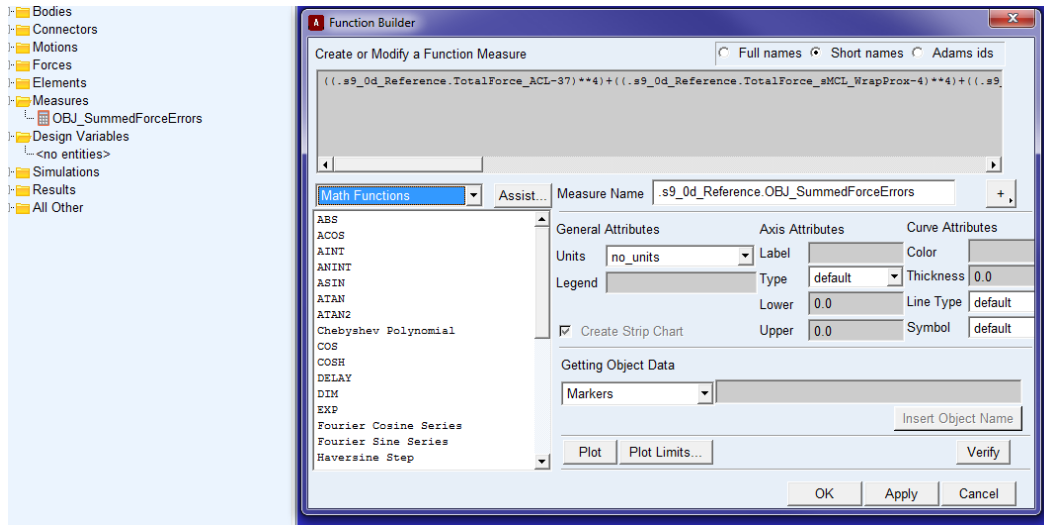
Bodies
Connectors
Motions
Forces
Elements
Measures
OBJ_SummedForceErrors
Design Variables
<no entities>
Simulations
Results
All Other

Function Builder

Create or Modify a Function Measure

Full names Short names Adams ids

((.s9_0d_Reference.TotalForce_ACL-37)**4)+((.s9_0d_Reference.TotalForce_sMCL_WrapProx-4)**4)+((.s9_

Math Functions

Assist...

Measure Name .s9_0d_Reference.OBJ_SummedForceErrors

+

ABS
ACOS
AINT
ANINT
ASIN
ATAN
ATAN2
Chebyshev Polynomial
COS
COSH
DELAY
DIM
EXP
Fourier Cosine Series
Fourier Sine Series
Haversine Step

General Attributes

Units no_units

Legend

Create Strip Chart

Axis Attributes

Label

Type default

Lower 0.0

Upper 0.0

Curve Attributes

Color

Thickness 0.0

Line Type default

Symbol default

Getting Object Data

Markers

Insert Object Name

Plot

Plot Limits...

Verify

OK

Apply

Cancel